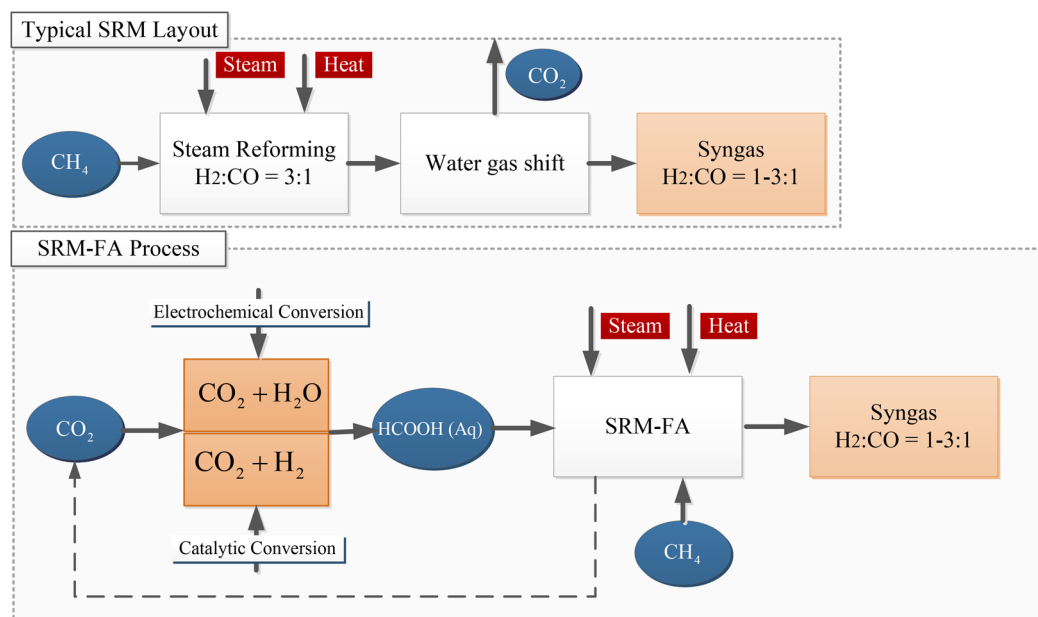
Typical SRM Layout

Steam

Heat

$CO_2$

$CH_4$

Steam Reforming
H2:CO = 3:1

Water gas shift

Syngas
H2:CO = 1-3:1

SRM-FA Process

Electrochemical Conversion

Steam

Heat

$CO_2 + H_2O$

$CO_2$

$CO_2 + H_2$

HCOOH (Aq)

SRM-FA

Syngas
H2:CO = 1-3:1

Catalytic Conversion

$CH_4$